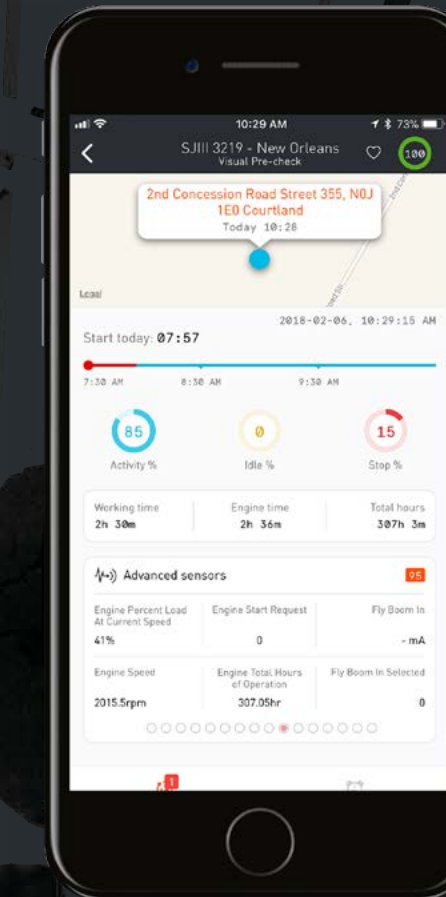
10:29 AM
73%

SJIII 3219 - New Orleans
Visual Pre-check
100

2nd Concession Road Street 355, N0J 1E0 Courtland
Today 10:28

Legal

2018-02-06, 10:29:15 AM
Start today: 07:57

7:30 AM
8:30 AM
9:30 AM

85
Activity %

0
Idle %

15
Stop %

Working time
2h 30m

Engine time
2h 36m

Total hours
307h 3m

Advanced sensors
95

Engine Percent Load At Current Speed
41%

Engine Start Request
0

Fly Boom In
- mA

Engine Speed
2015.5rpm

Engine Total Hours of Operation
307.05hr

Fly Boom In Selected
0

1